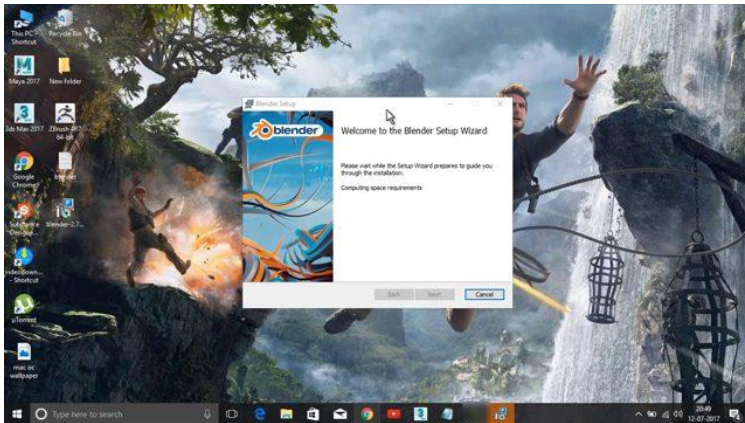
This PC - Shortcut

Recycle Bin

Maya 2017

New folder

3ds Max 2017

ZBrush 4R7 64-bit

Google Chrome

blender

Substance Designer

Blender-2.7...

videodown... - Shortcut

uTorrent

mac os wallpaper

Blender Setup

blender

Welcome to the Blender Setup Wizard

Please wait while the Setup Wizard prepares to guide you through the installation.

Computing space requirements

Back

Next

Cancel

Type here to search

20:49
12-07-2017